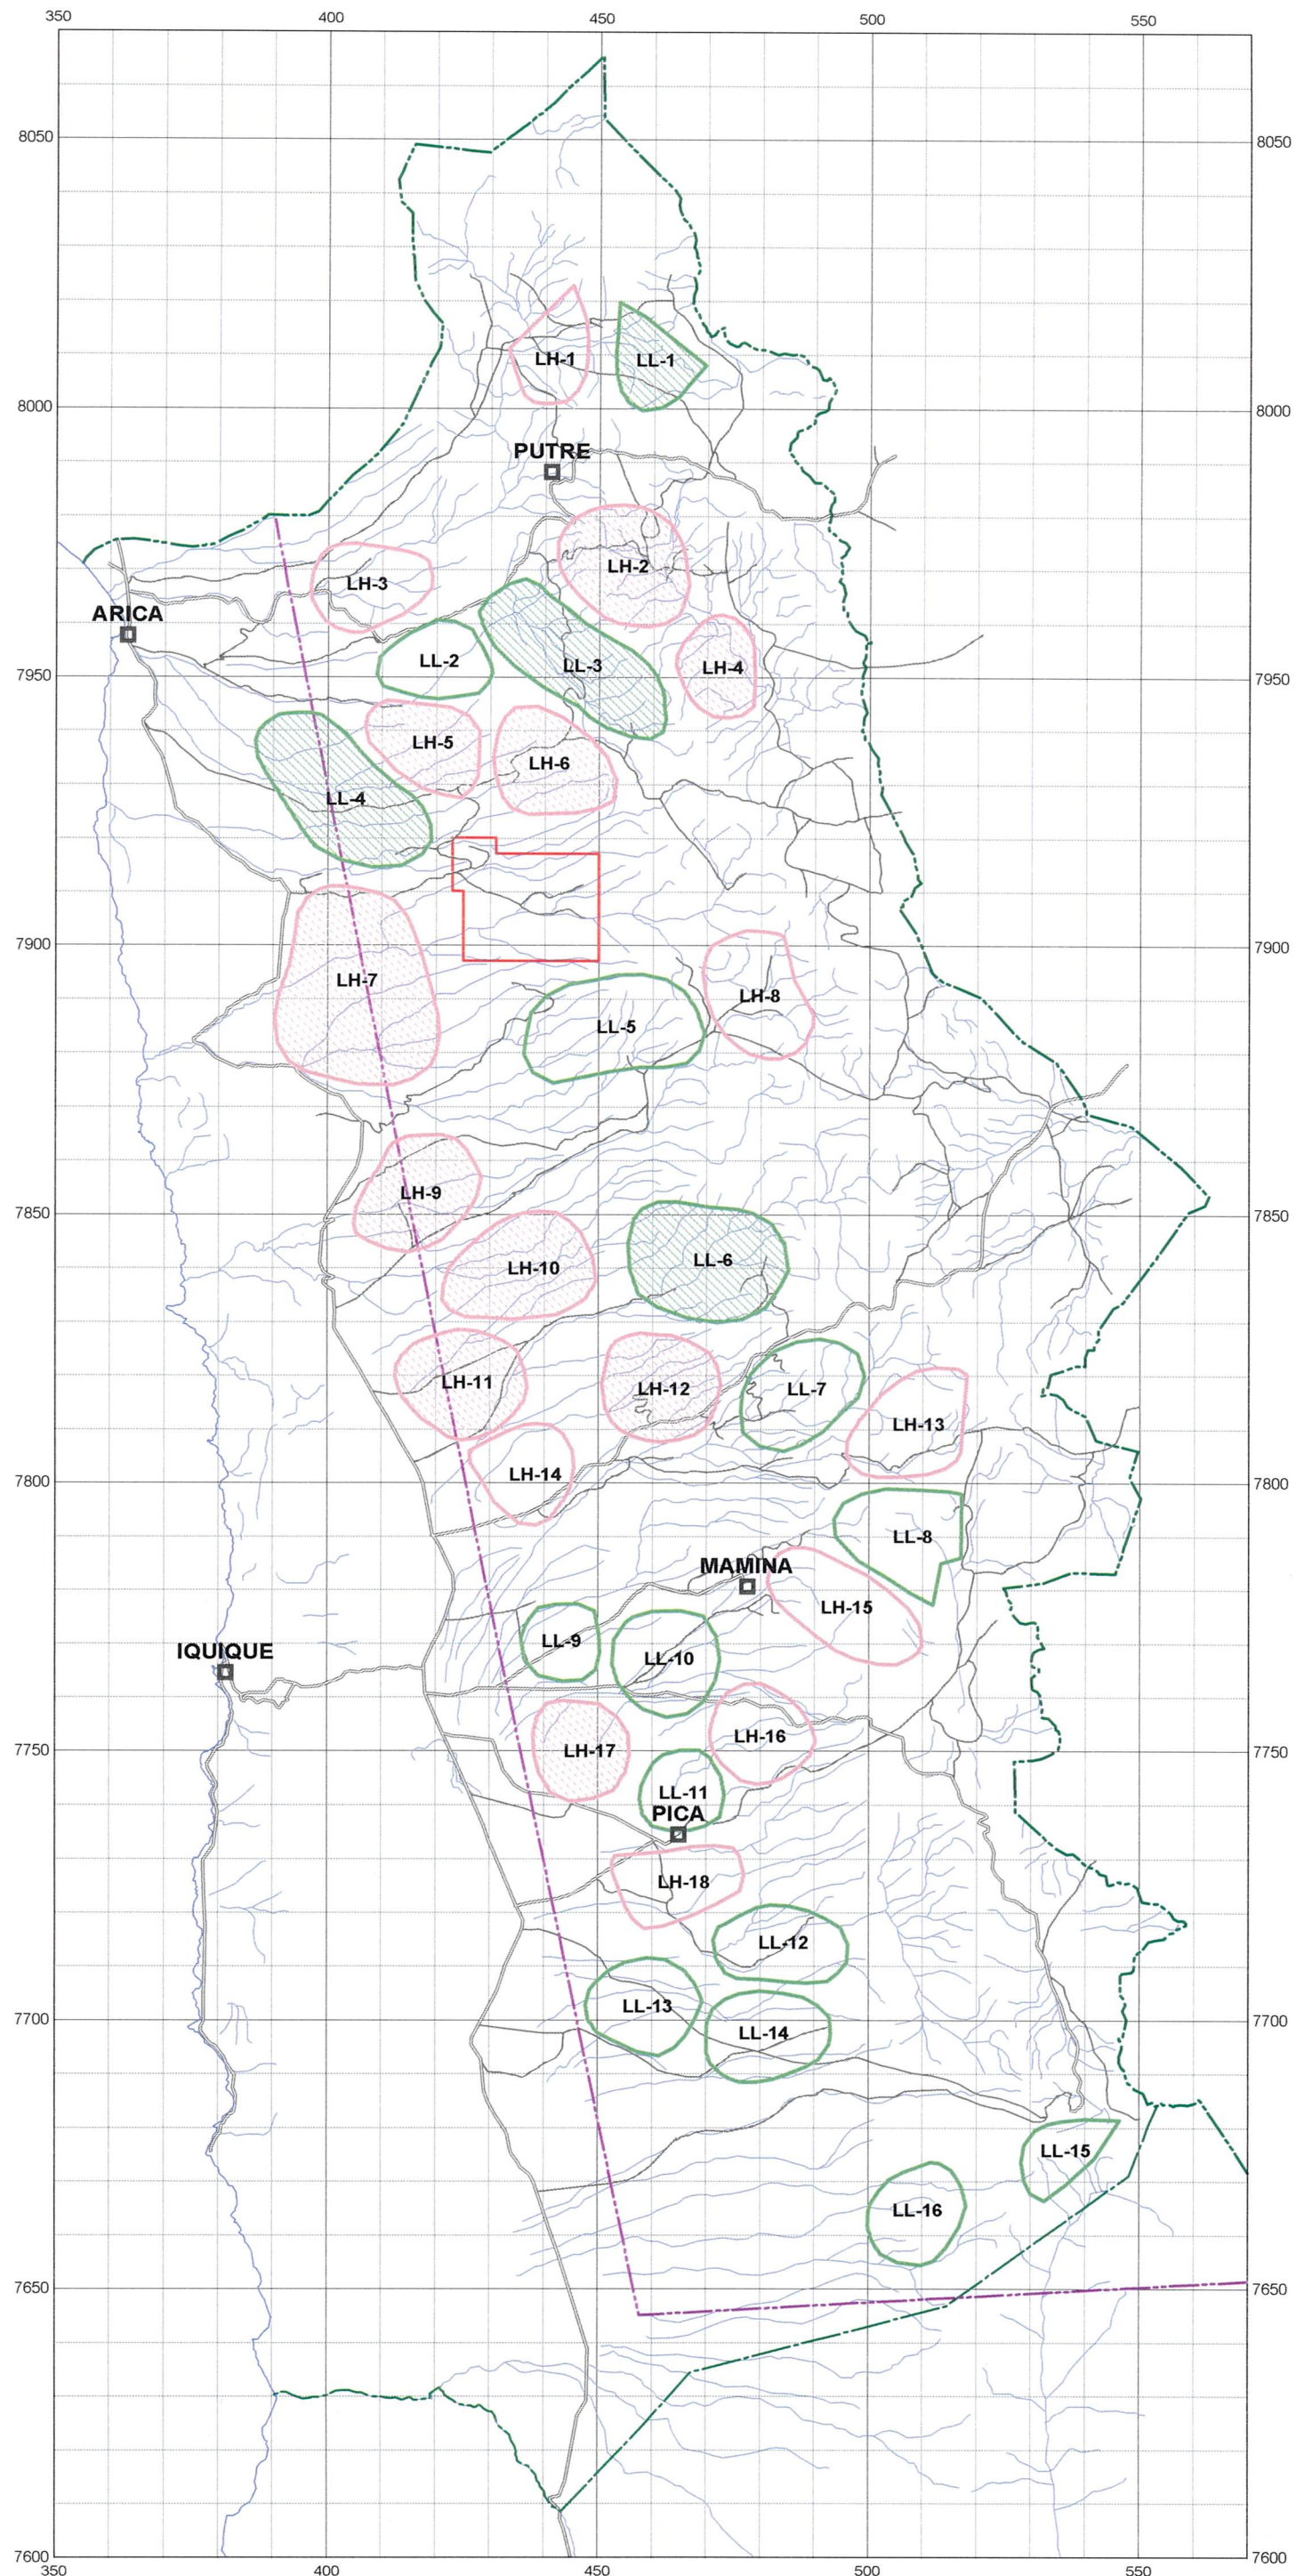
350 400 450 500 550

8050
8000
7950
7900
7850
7800
7750
7700
7650
7600

8050
8000
7950
7900
7850
7800
7750
7700
7650
7600

LH-1
LL-1
PUTRE
LH-2
LH-3
ARICA
LL-2
LL-3
LH-4
LH-5
LH-6
LL-4
LH-7
LH-8
LL-5
LH-9
LL-6
LH-10
LH-11
LH-12
LL-7
LH-13
LH-14
LL-8
MAMINA
LH-15
LL-9
LL-10
IQUIQUE
LH-16
LH-17
LL-11
PICA
LH-18
LL-12
LL-13
LL-14
LL-15
LL-16

350 400 450 500 550